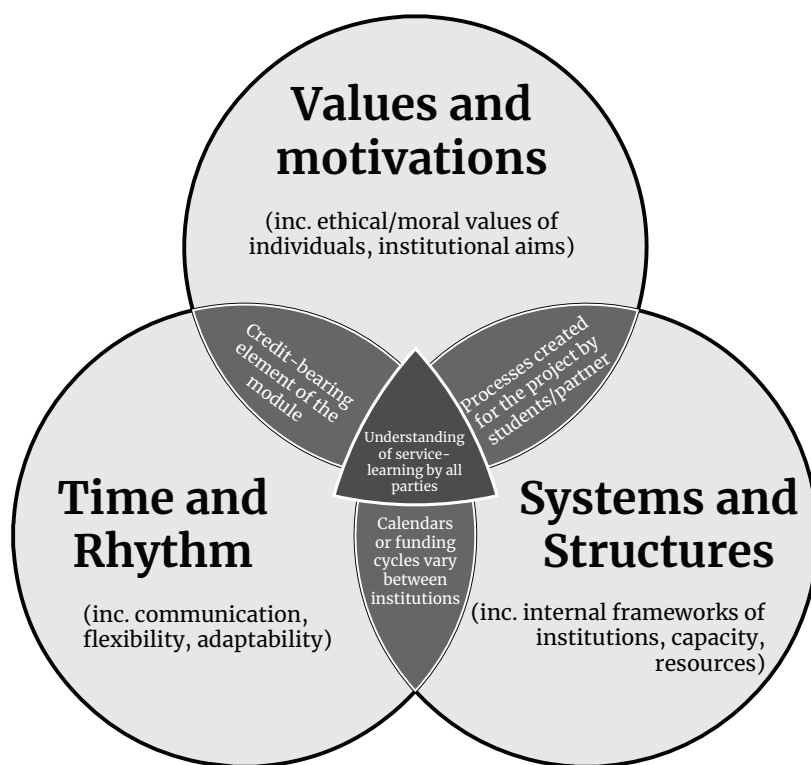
Values and motivations

(inc. ethical/moral values of individuals, institutional aims)

Credit-bearing element of the module

Processes created for the project by students/partner

Understanding of service-learning by all parties

Time and Rhythm

(inc. communication, flexibility, adaptability)

Calendars or funding cycles vary between institutions

Systems and Structures

(inc. internal frameworks of institutions, capacity, resources)